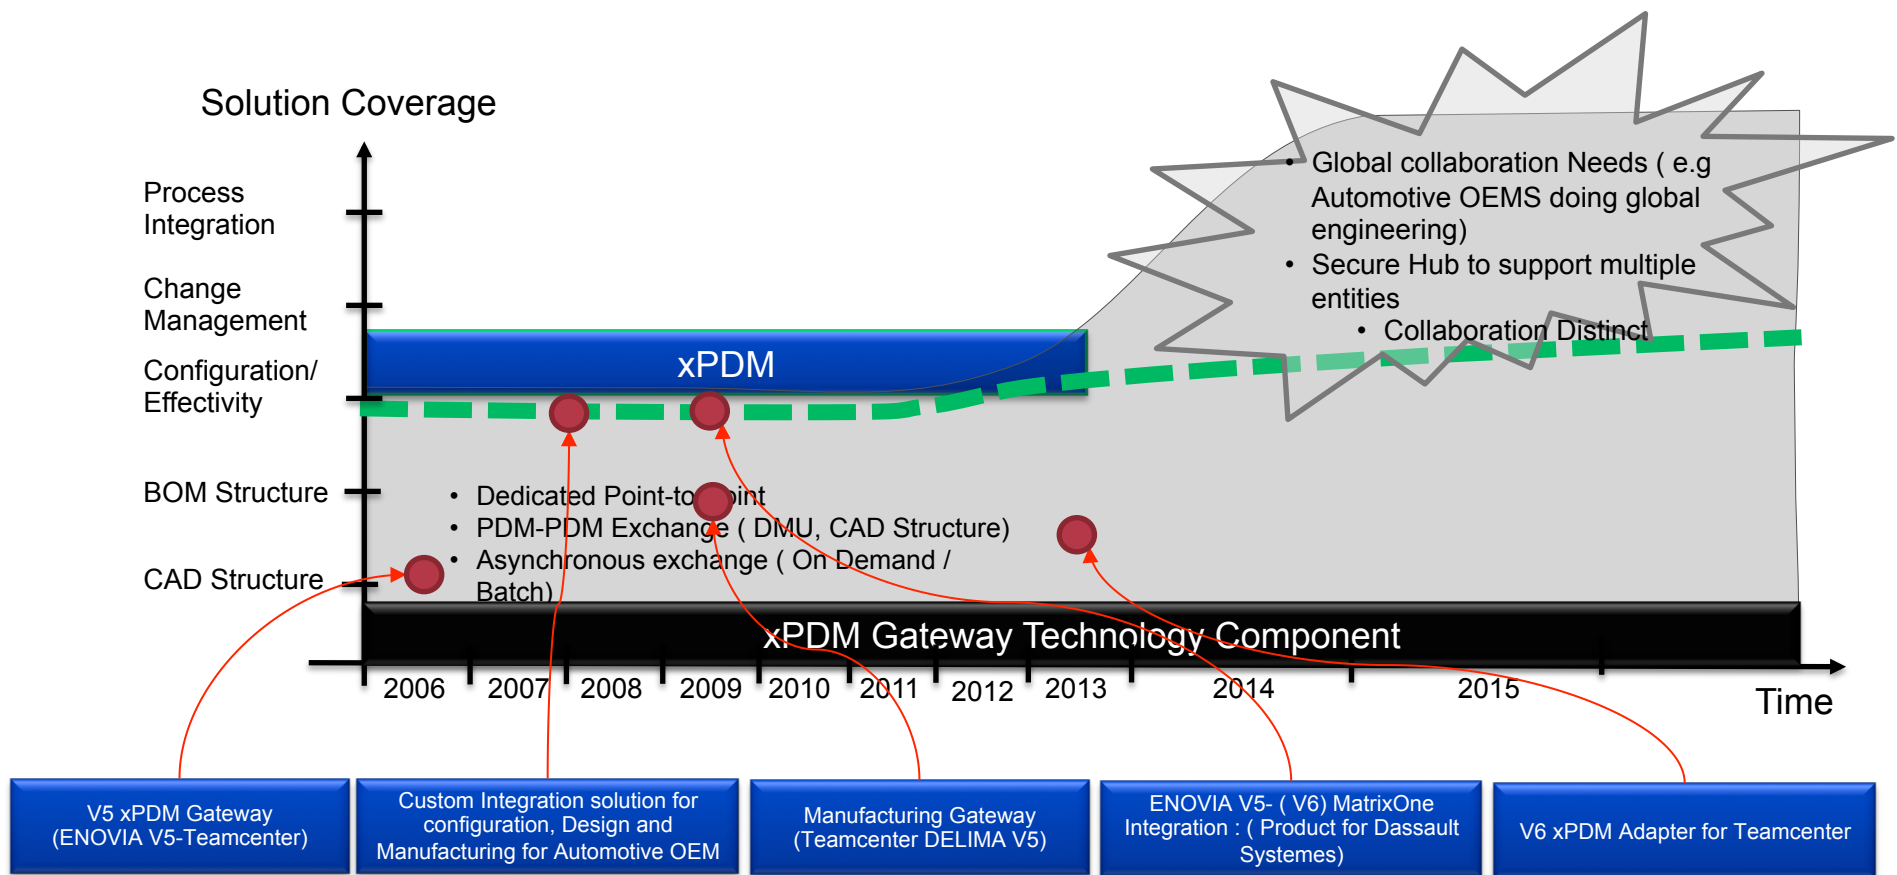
Solution Coverage

Process Integration

Change Management

Configuration/ Effectivity

BOM Structure

CAD Structure

xPDM

- Global collaboration Needs ( e.g Automotive OEMS doing global engineering)
- Secure Hub to support multiple entities
  - Collaboration Distinct

- Dedicated Point-to-point
- PDM-PDM Exchange ( DMU, CAD Structure)
- Asynchronous exchange ( On Demand / Batch)

xPDM Gateway Technology Component

2006 2007 2008 2009 2010 2011 2012 2013 2014 2015

Time

V5 xPDM Gateway (ENOVIA V5-Teamcenter)

Custom Integration solution for configuration, Design and Manufacturing for Automotive OEM

Manufacturing Gateway (Teamcenter DELIMA V5)

ENOVIA V5- ( V6) MatrixOne Integration : ( Product for Dassault Systemes)

V6 xPDM Adapter for Teamcenter